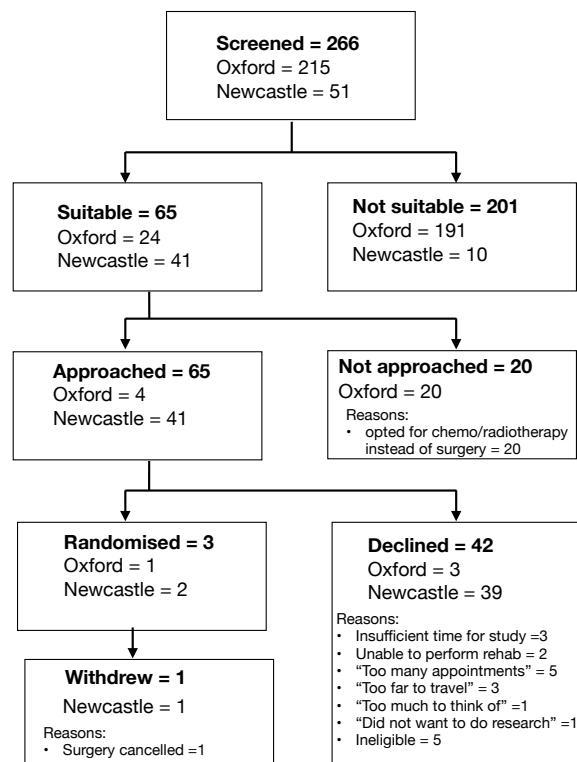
**Screened = 266**
Oxford = 215
Newcastle = 51

**Suitable = 65**
Oxford = 24
Newcastle = 41

**Not suitable = 201**
Oxford = 191
Newcastle = 10

**Approached = 65**
Oxford = 4
Newcastle = 41

**Not approached = 20**
Oxford = 20
Reasons:
• opted for chemo/radiotherapy instead of surgery = 20

**Randomised = 3**
Oxford = 1
Newcastle = 2

**Declined = 42**
Oxford = 3
Newcastle = 39
Reasons:
• Insufficient time for study =3
• Unable to perform rehab = 2
• "Too many appointments" = 5
• "Too far to travel" = 3
• "Too much to think of" =1
• "Did not want to do research" =1
• Ineligible = 5

**Withdrew = 1**
Newcastle = 1
Reasons:
• Surgery cancelled =1